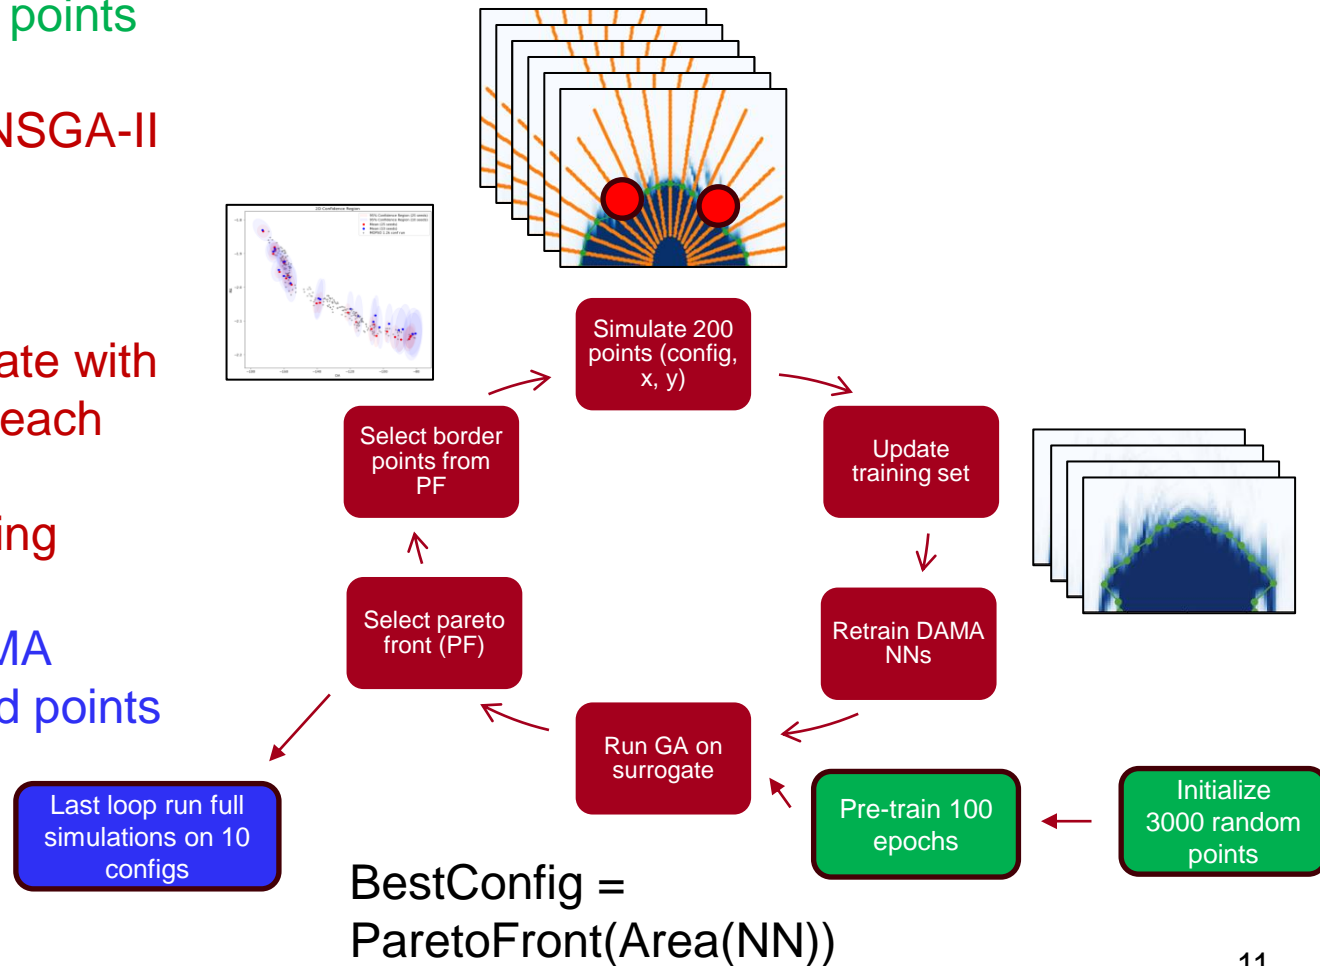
points

NSGA-II

ate with each

ing

MA d points

Simulate 200 points (config, x, y)

Update training set

Retrain DAMA NNs

Run GA on surrogate

Pre-train 100 epochs

Initialize 3000 random points

Select pareto front (PF)

Select border points from PF

Last loop run full simulations on 10 configs

BestConfig = ParetoFront(Area(NN))

11